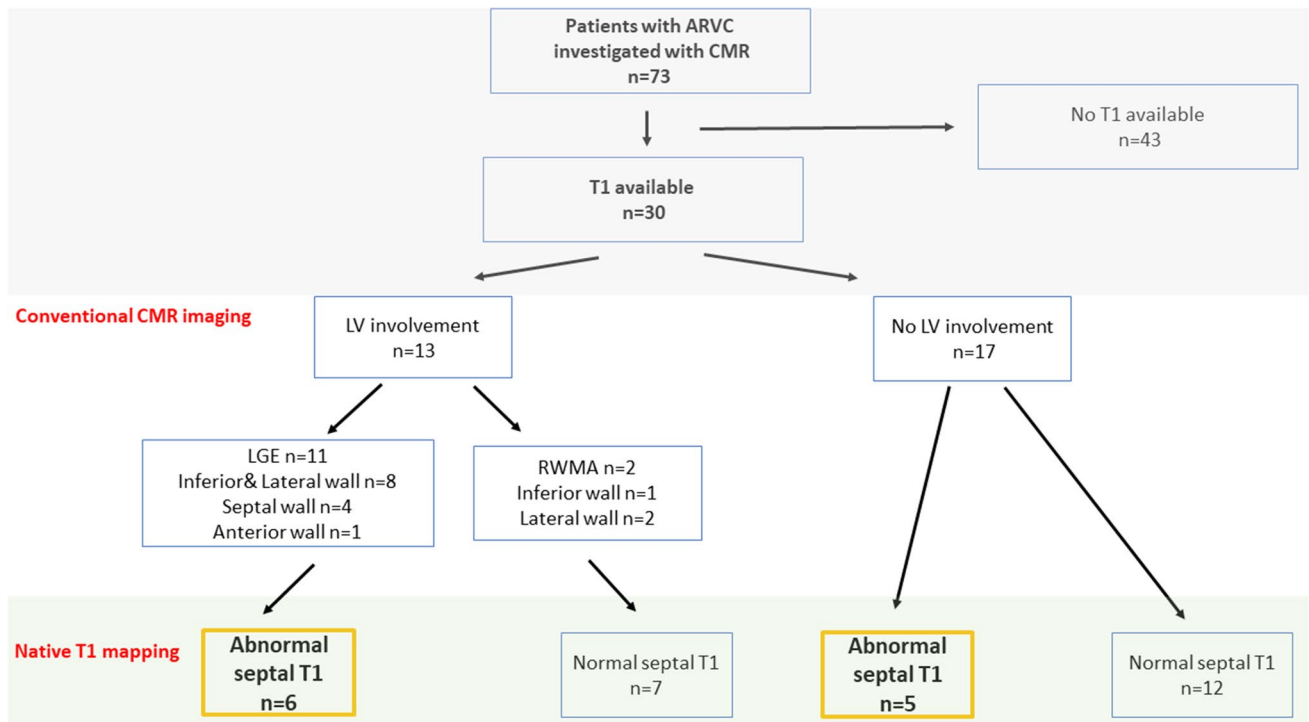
Patients with ARVC investigated with CMR
n=73

No T1 available
n=43

T1 available
n=30

Conventional CMR imaging

LV involvement
n=13

No LV involvement
n=17

LGE n=11
Inferior& Lateral wall n=8
Septal wall n=4
Anterior wall n=1

RWMA n=2
Inferior wall n=1
Lateral wall n=2

Native T1 mapping

Abnormal septal T1
n=6

Normal septal T1
n=7

Abnormal septal T1
n=5

Normal septal T1
n=12